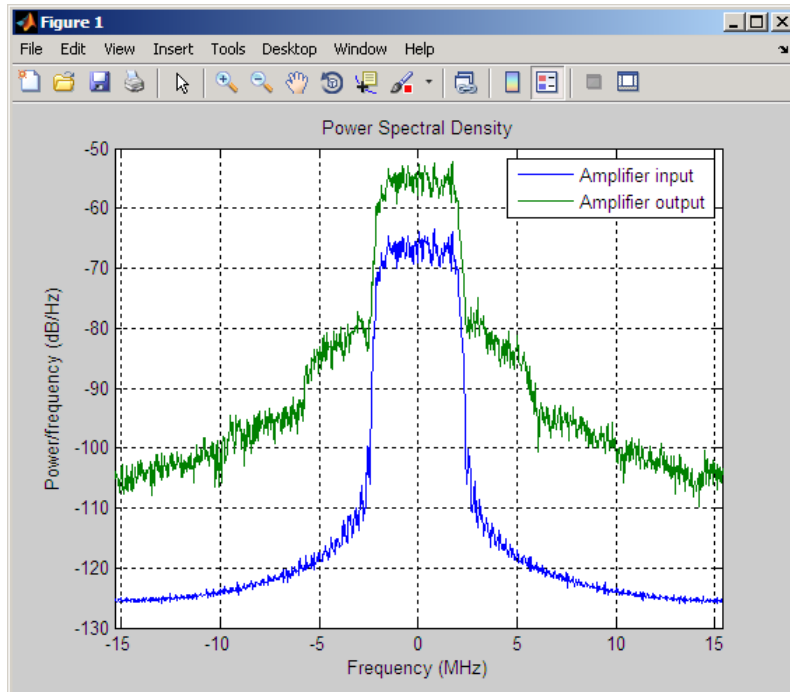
Figure 1

File Edit View Insert Tools Desktop Window Help

Power Spectral Density

Amplifier input
Amplifier output

Power/frequency (dB/Hz)

-50
-60
-70
-80
-90
-100
-110
-120
-130

-15 -10 -5 0 5 10 15

Frequency (MHz)